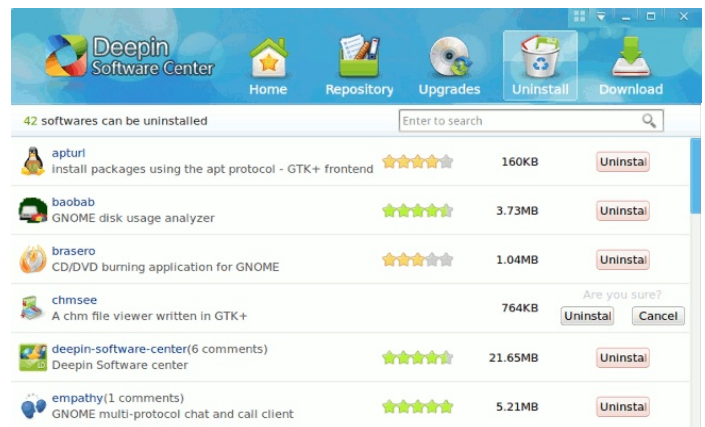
Deepin Software Center

Home Repository Upgrades Uninstall Download

42 softwares can be uninstalled

Enter to search

| | | | |
|---|---|---|---|
| apturl<br>Install packages using the apt protocol - GTK+ frontend | | 160KB | Uninstal |
| baobab<br>GNOME disk usage analyzer | | 3.73MB | Uninstal |
| brasero<br>CD/DVD burning application for GNOME | | 1.04MB | Uninstal |
| chmsee<br>A chm file viewer written in GTK+ | | 764KB | Are you sure?<br>Uninstal Cancel |
| deepin-software-center(6 comments)<br>Deepin Software center | | 21.65MB | Uninstal |
| empathy(1 comments)<br>GNOME multi-protocol chat and call client | | 5.21MB | Uninstal |